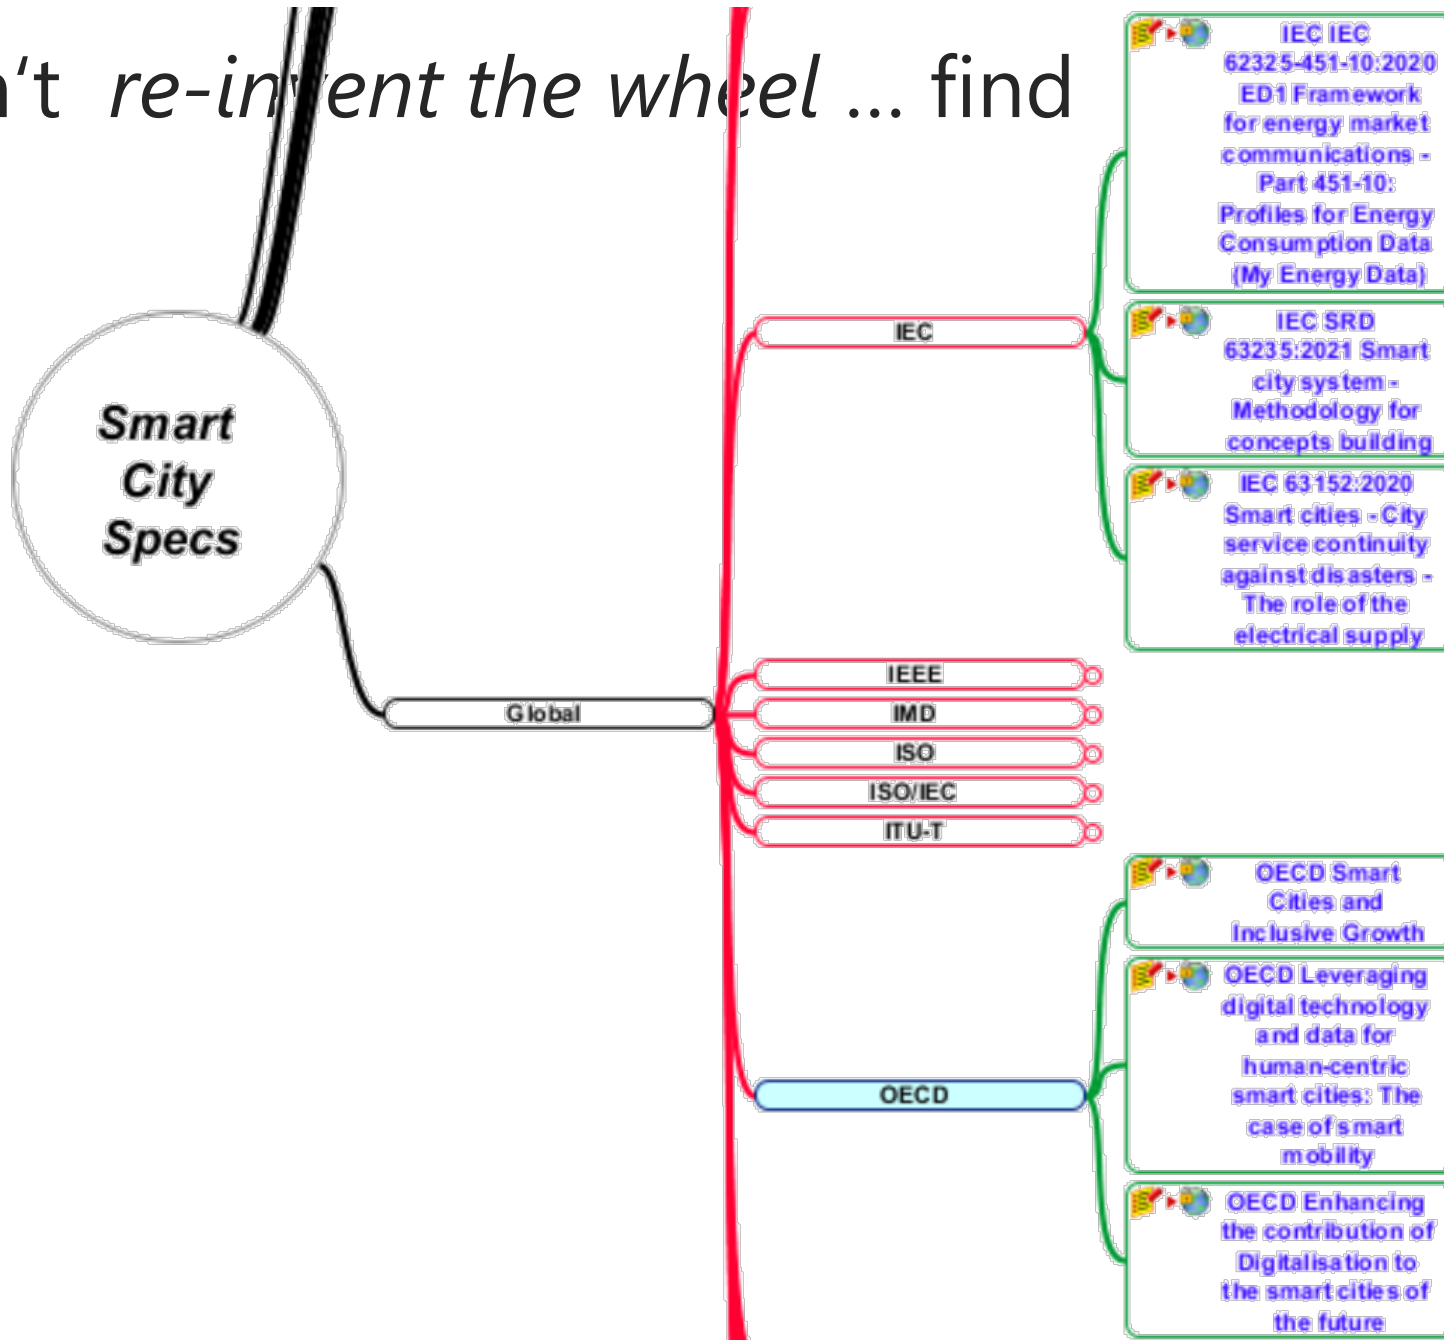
't re-in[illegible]ent the wh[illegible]el … find

Smart City Specs

Global

IEC

IEC IEC 62325-451-10:2020 ED1 Framework for energy market communications - Part 451-10: Profiles for Energy Consumption Data (My Energy Data)

IEC SRD 63235:2021 Smart city system - Methodology for concepts building

IEC 63152:2020 Smart cities - City service continuity against disasters - The role of the electrical supply

IEEE

IMD

ISO

ISO/IEC

ITU-T

OECD

OECD Smart Cities and Inclusive Growth

OECD Leveraging digital technology and data for human-centric smart cities: The case of smart mobility

OECD Enhancing the contribution of Digitalisation to the smart cities of the future